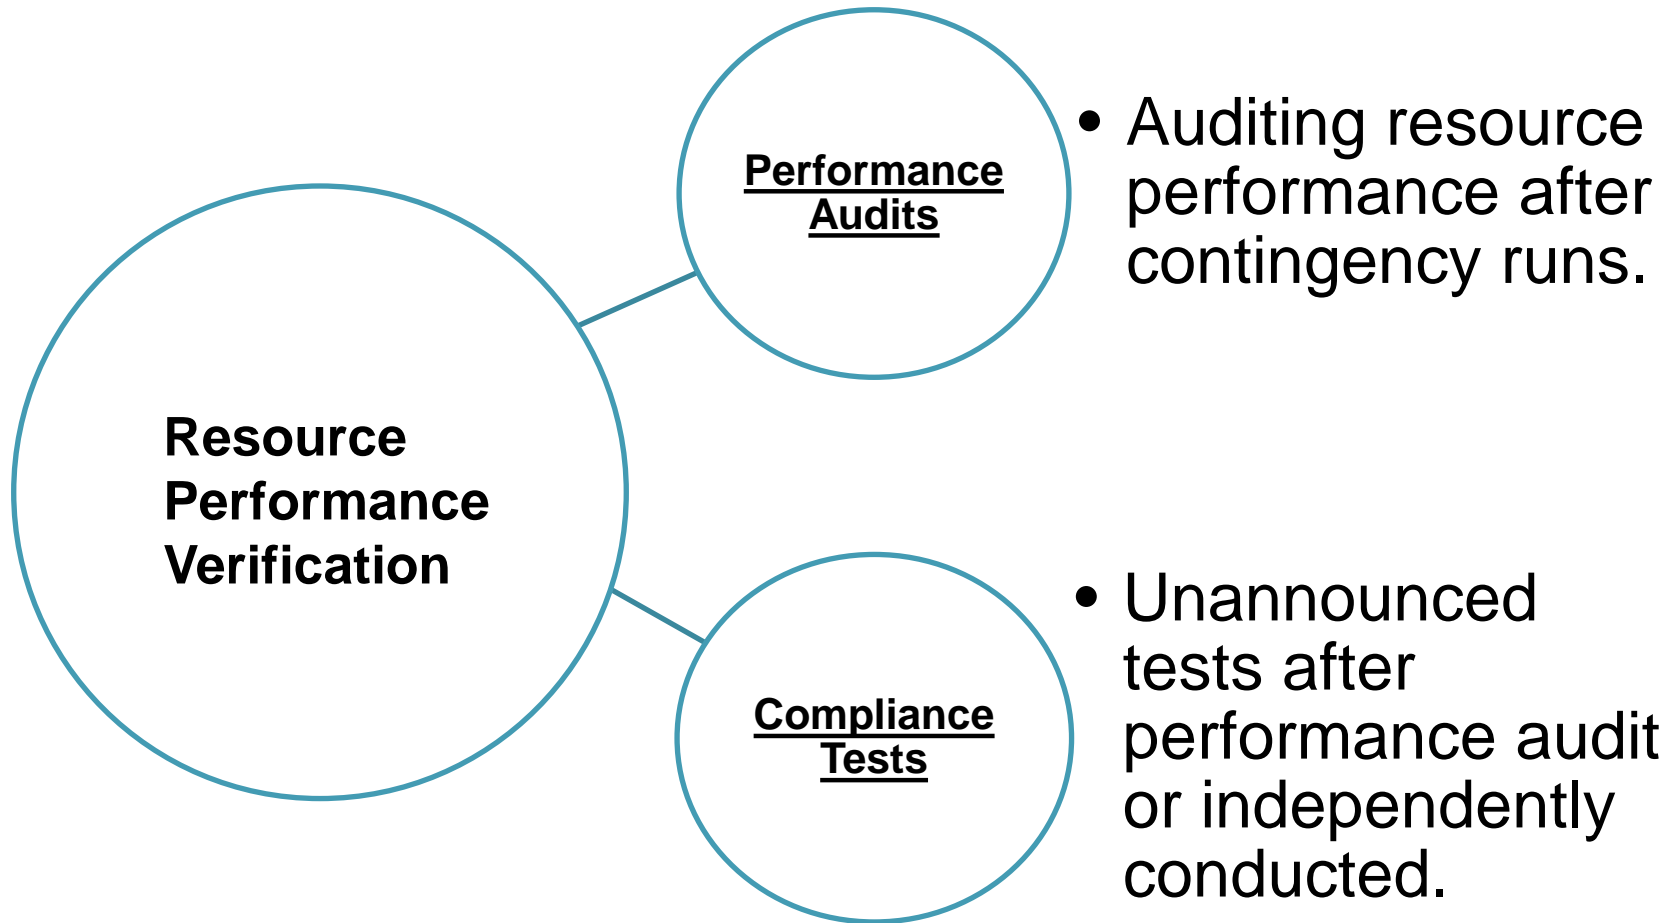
Resource Performance Verification

Performance Audits

• Auditing resource performance after contingency runs.

Compliance Tests

• Unannounced tests after performance audit or independently conducted.